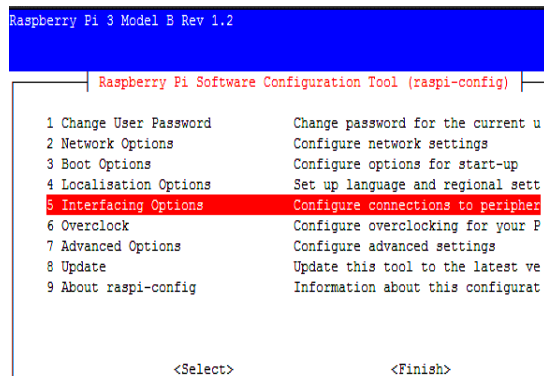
Raspberry Pi 3 Model B Rev 1.2

Raspberry Pi Software Configuration Tool (raspi-config)

| | |
|---|---|
| 1 Change User Password | Change password for the current u |
| 2 Network Options | Configure network settings |
| 3 Boot Options | Configure options for start-up |
| 4 Localisation Options | Set up language and regional sett |
| 5 Interfacing Options | Configure connections to peripher |
| 6 Overclock | Configure overclocking for your P |
| 7 Advanced Options | Configure advanced settings |
| 8 Update | Update this tool to the latest ve |
| 9 About raspi-config | Information about this configurat |

<Select> <Finish>